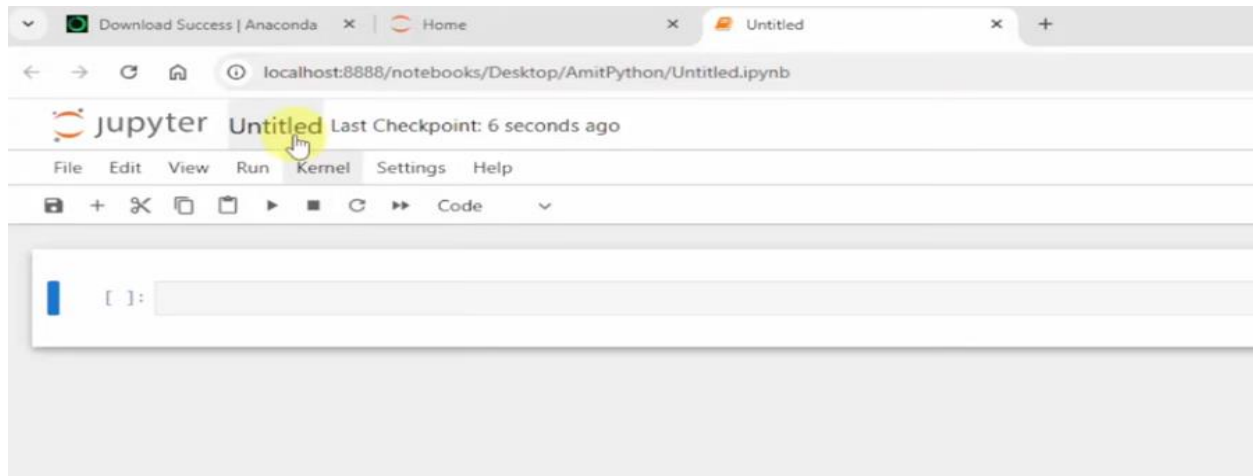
Download Success | Anaconda
Home
Untitled

localhost:8888/notebooks/Desktop/AmitPython/Untitled.ipynb

jupyter Untitled Last Checkpoint: 6 seconds ago

File Edit View Run Kernel Settings Help

Code

[ ]: